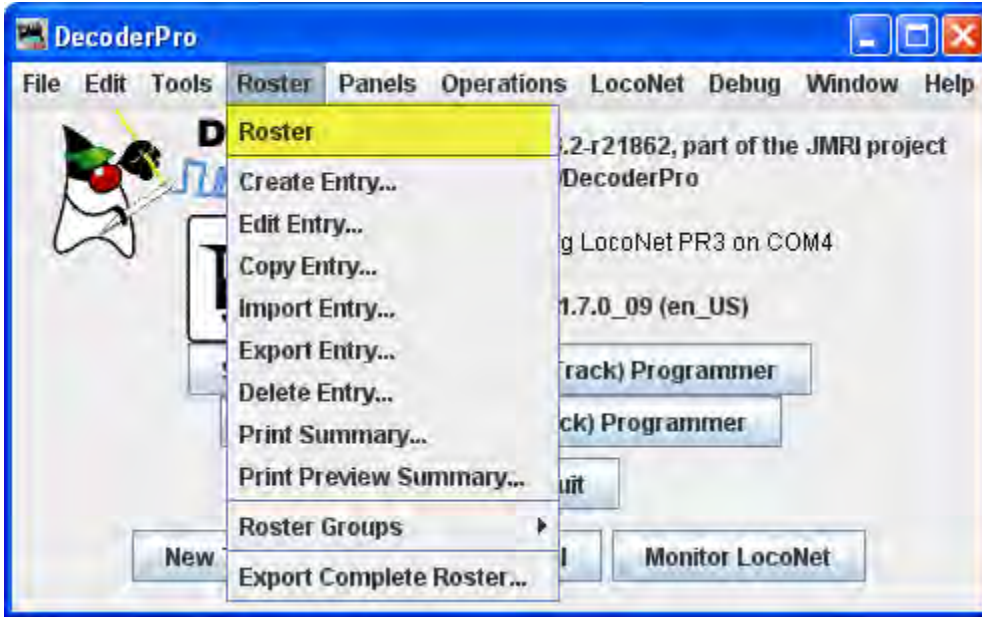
DecoderPro

File Edit Tools Roster Panels Operations LocoNet Debug Window Help

D

Roster
Create Entry...
Edit Entry...
Copy Entry...
Import Entry...
Export Entry...
Delete Entry...
Print Summary...
Print Preview Summary...
Roster Groups
Export Complete Roster...

.2-r21862, part of the JMRI project
/DecoderPro

g LocoNet PR3 on COM4

1.7.0_09 (en_US)

Track) Programmer

ck) Programmer

uit

New

l

Monitor LocoNet